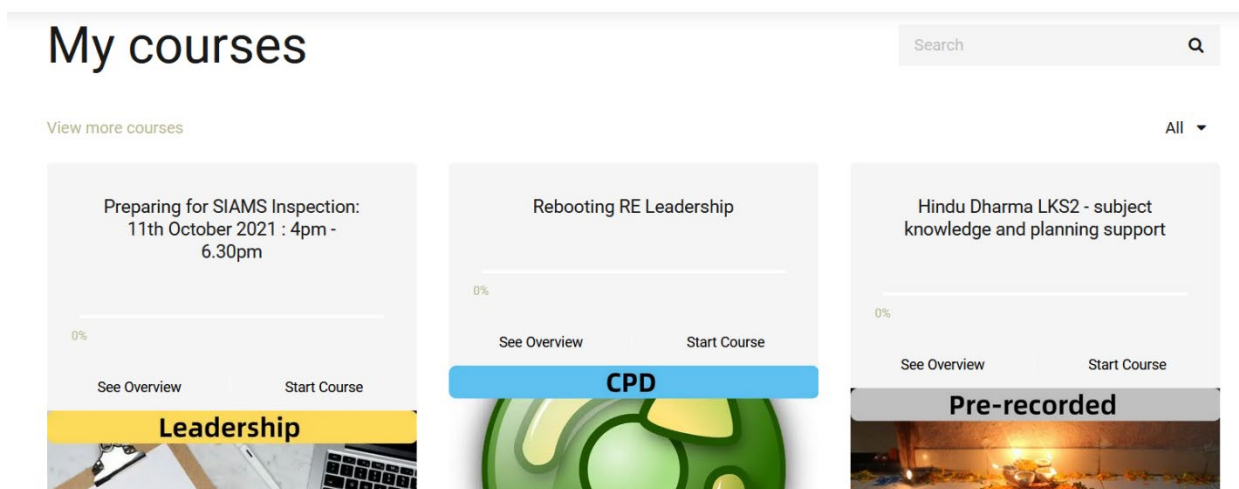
My courses

Search

View more courses

All

Preparing for SIAMS Inspection: 11th October 2021 : 4pm - 6.30pm

0%

See Overview

Start Course

Leadership

Rebooting RE Leadership

0%

See Overview

Start Course

CPD

Hindu Dharma LKS2 - subject knowledge and planning support

0%

See Overview

Start Course

Pre-recorded